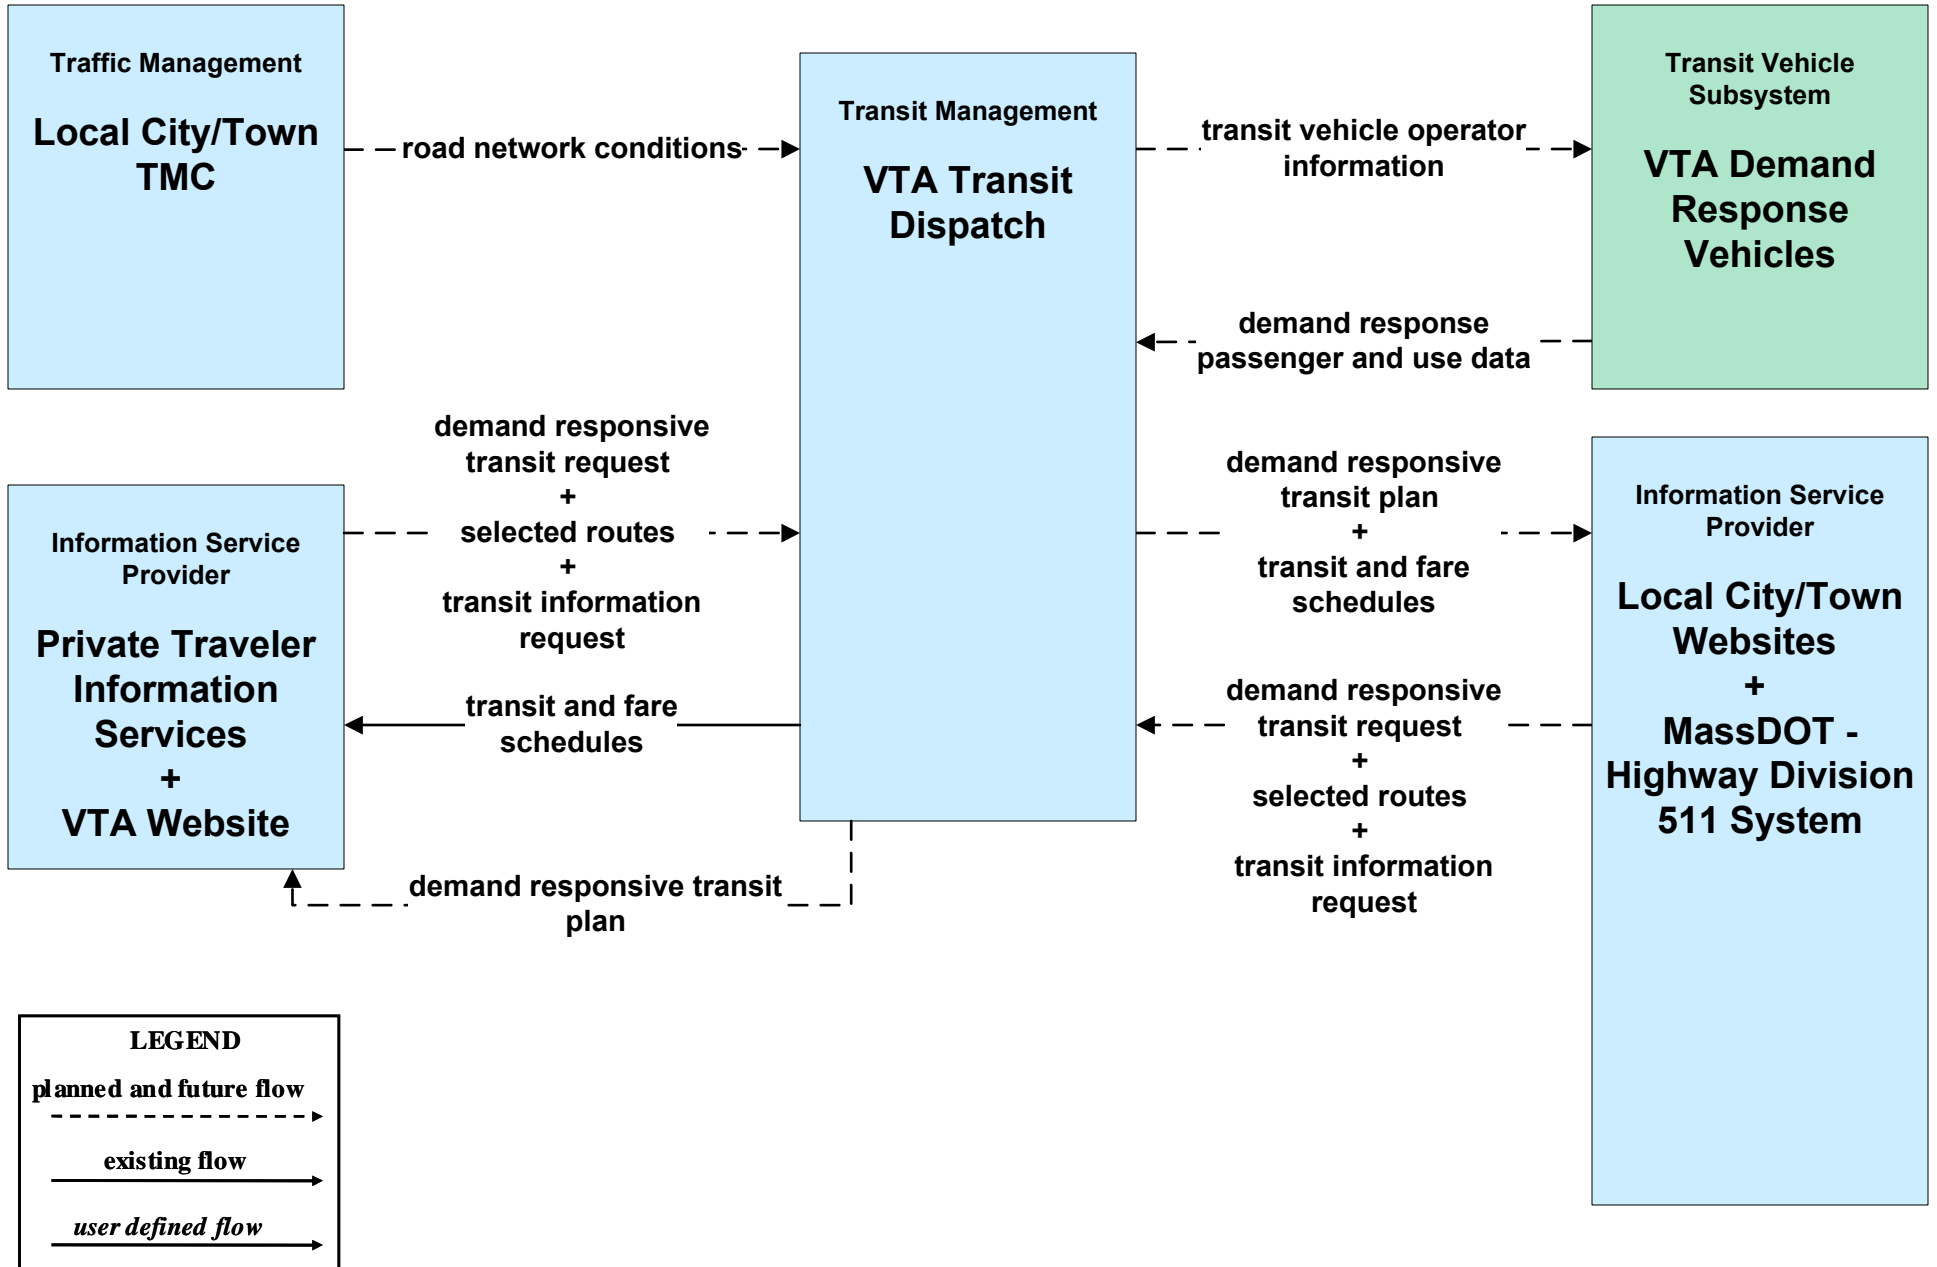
Traffic Management

Local City/Town TMC

road network conditions

Transit Management

VTA Transit Dispatch

transit vehicle operator information

Transit Vehicle Subsystem

VTA Demand Response Vehicles

demand response passenger and use data

demand responsive transit request + selected routes + transit information request

Information Service Provider

Private Traveler Information Services + VTA Website

transit and fare schedules

demand responsive transit plan

demand responsive transit plan + transit and fare schedules

Information Service Provider

Local City/Town Websites + MassDOT - Highway Division 511 System

demand responsive transit request + selected routes + transit information request

LEGEND

planned and future flow

existing flow

user defined flow